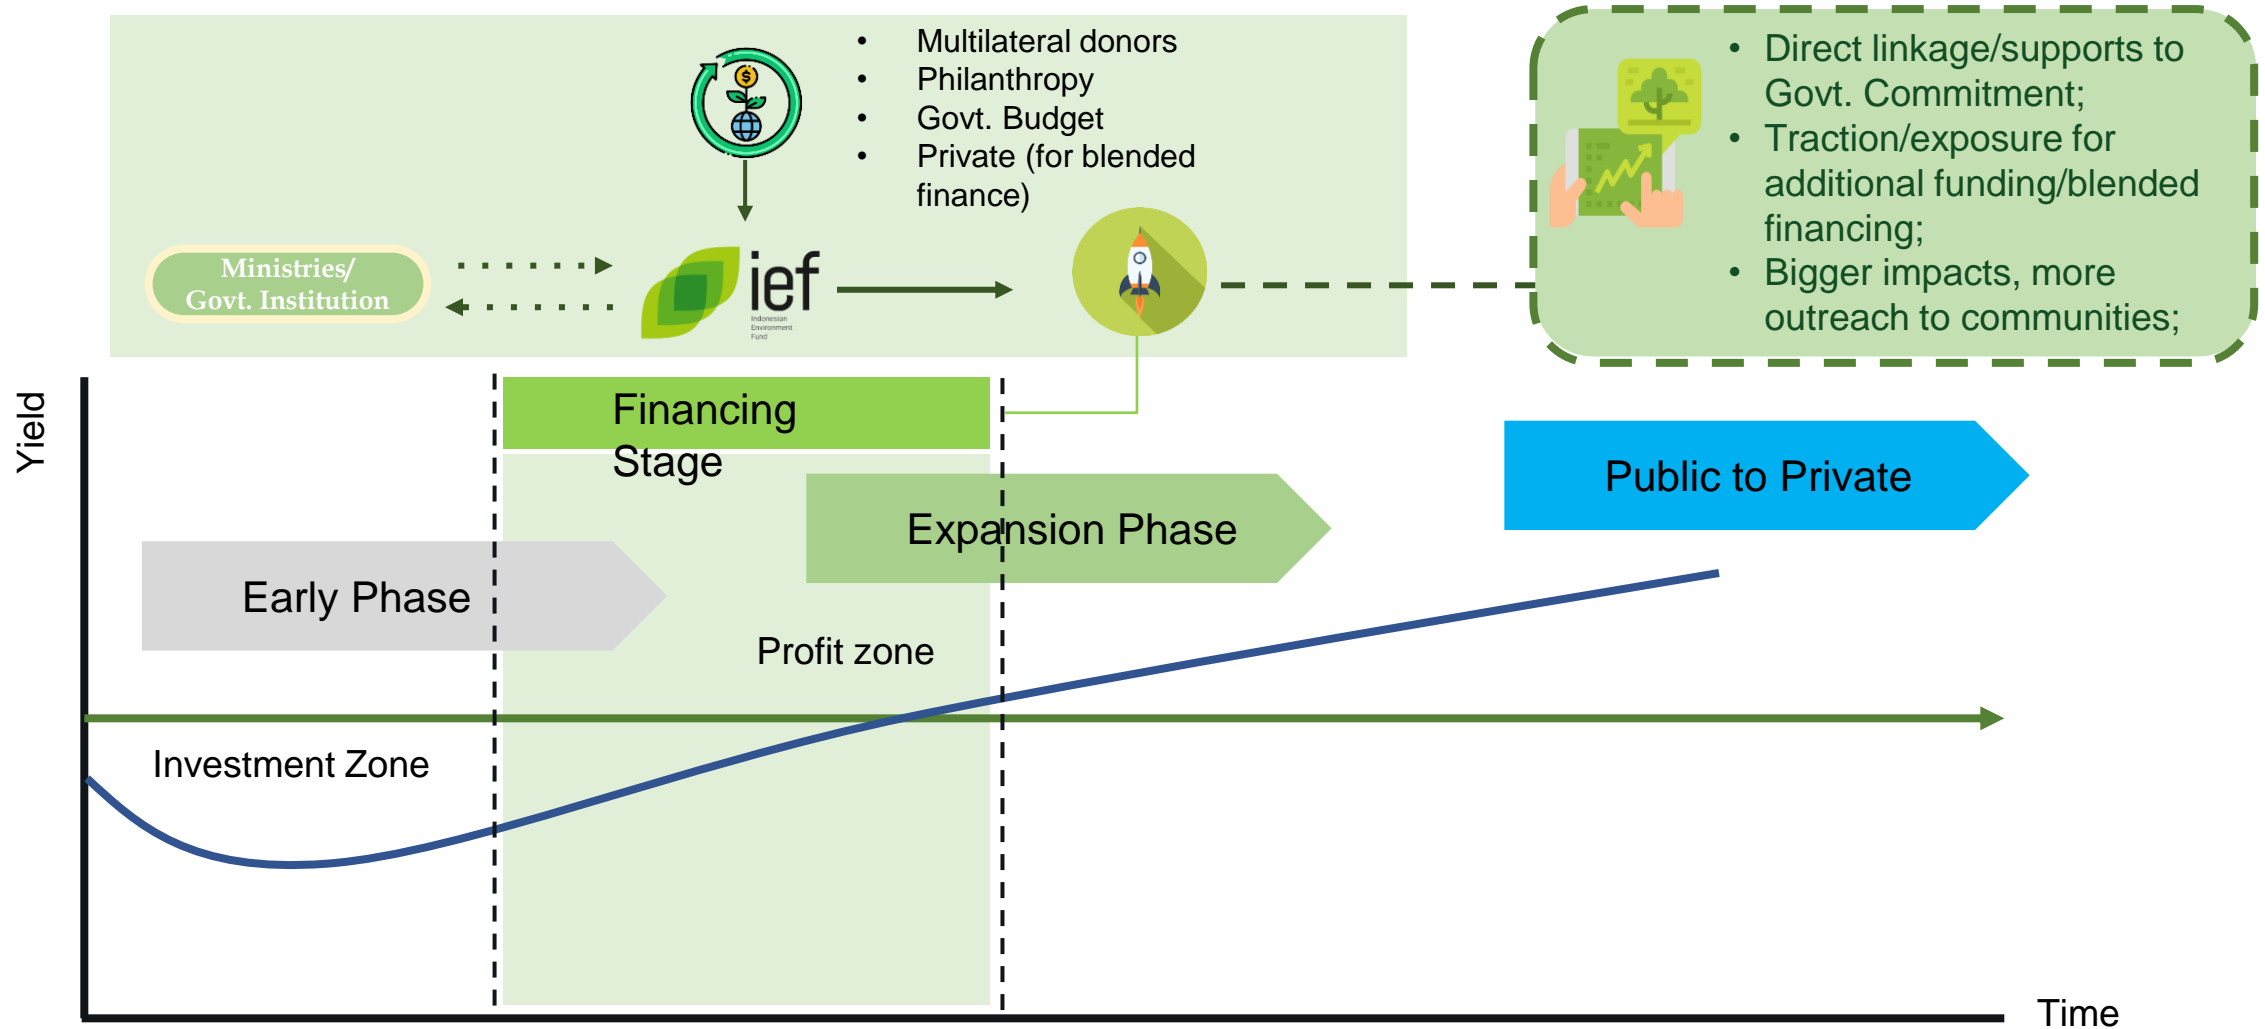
- Multilateral donors
- Philanthropy
- Govt. Budget
- Private (for blended finance)

Ministries/ Govt. Institution

ief
Indonesian Environment Fund

- Direct linkage/supports to Govt. Commitment;
- Traction/exposure for additional funding/blended financing;
- Bigger impacts, more outreach to communities;

Yield

Financing Stage

Public to Private

Expansion Phase

Early Phase

Profit zone

Investment Zone

Time